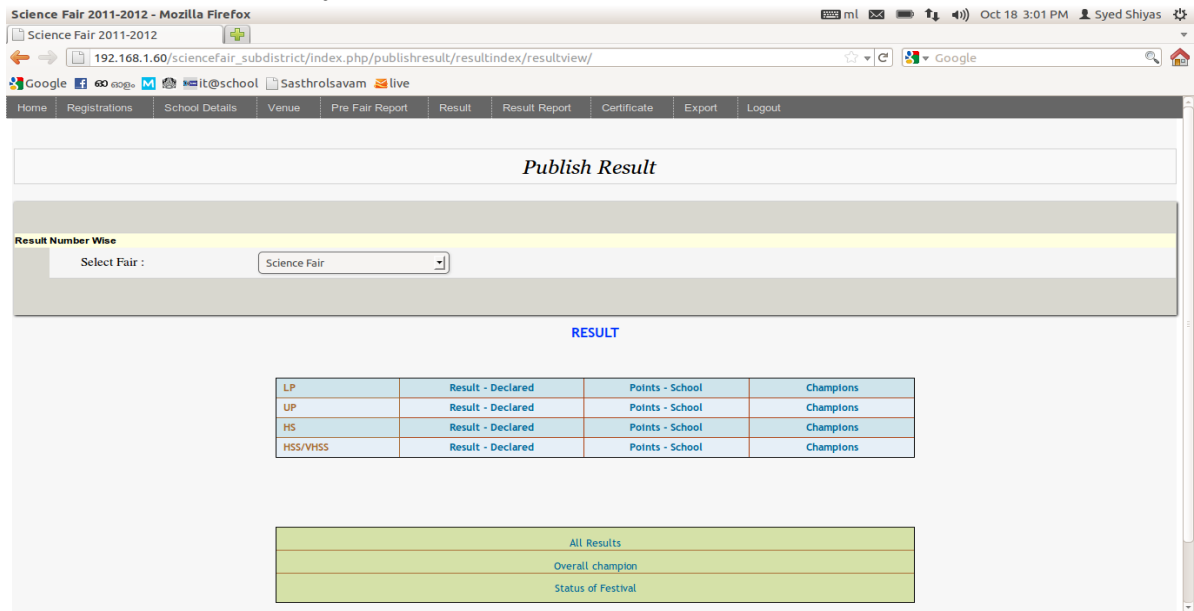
Science Fair 2011-2012 - Mozilla Firefox

ml Oct 18 3:01 PM Syed Shiyas

Science Fair 2011-2012

192.168.1.60/sciencefair_subdistrict/index.php/publishresult/resultindex/resultview/

Google

Google ഓ മലയാളം it@school Sasthrolsavam live

Home | Registrations | School Details | Venue | Pre Fair Report | Result | Result Report | Certificate | Export | Logout

Publish Result

Result Number Wise

Select Fair : Science Fair

RESULT

| LP | Result - Declared | Points - School | Champions |
|---|---|---|---|
| UP | Result - Declared | Points - School | Champions |
| HS | Result - Declared | Points - School | Champions |
| HSS/VHSS | Result - Declared | Points - School | Champions |

| All Results |
|---|
| Overall champion |
| Status of Festival |